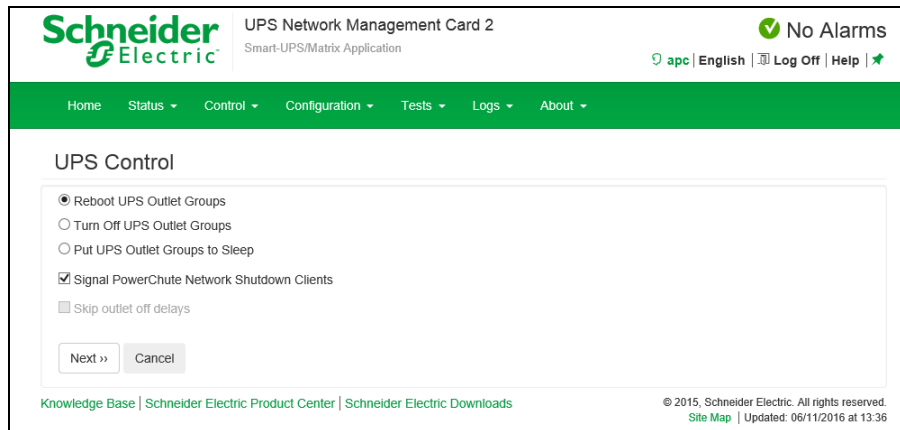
Schneider Electric

UPS Network Management Card 2
Smart-UPS/Matrix Application

No Alarms

apc | English | Log Off | Help |

Home Status ▾ Control ▾ Configuration ▾ Tests ▾ Logs ▾ About ▾

UPS Control

Reboot UPS Outlet Groups
Turn Off UPS Outlet Groups
Put UPS Outlet Groups to Sleep
Signal PowerChute Network Shutdown Clients
Skip outlet off delays

Next ›› Cancel

Knowledge Base | Schneider Electric Product Center | Schneider Electric Downloads

© 2015, Schneider Electric. All rights reserved.
Site Map | Updated: 06/11/2016 at 13:36